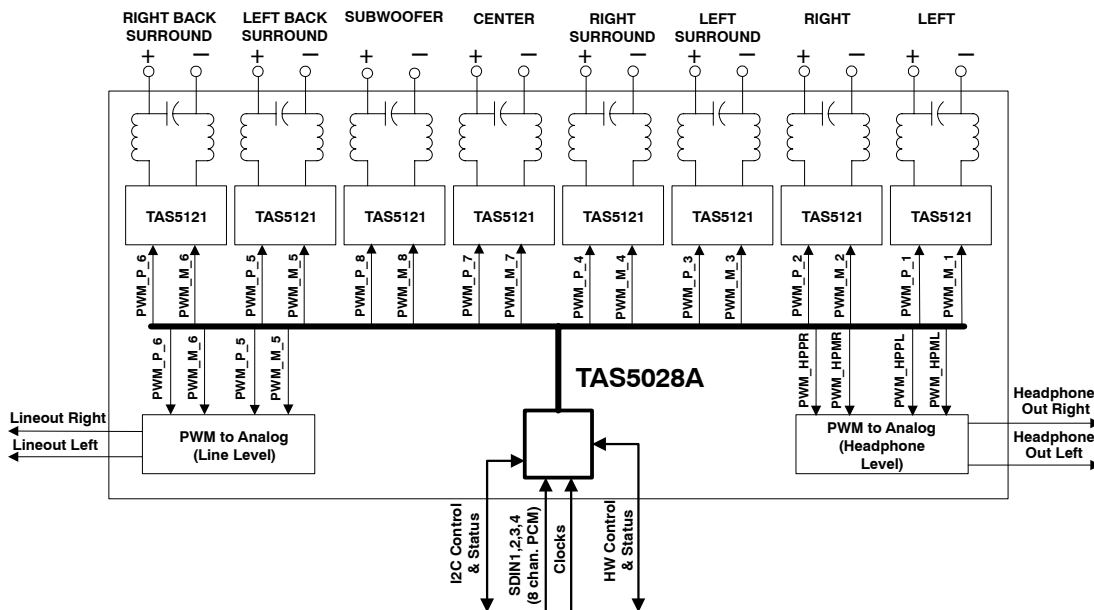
RIGHT BACK SURROUND
LEFT BACK SURROUND
SUBWOOFER
CENTER
RIGHT SURROUND
LEFT SURROUND
RIGHT
LEFT

+ − + − + − + − + − + − + − + −

TAS5121
TAS5121
TAS5121
TAS5121
TAS5121
TAS5121
TAS5121
TAS5121

PWM_P_6
PWM_M_6
PWM_P_5
PWM_M_5
PWM_P_8
PWM_M_8
PWM_P_7
PWM_M_7
PWM_P_4
PWM_M_4
PWM_P_3
PWM_M_3
PWM_P_2
PWM_M_2
PWM_P_1
PWM_M_1

PWM_P_6
PWM_M_6
PWM_P_5
PWM_M_5

TAS5028A

PWM_HPPR
PWM_HPMR
PWM_HPPL
PWM_HPML

Lineout Right
Lineout Left
PWM to Analog (Line Level)

PWM to Analog (Headphone Level)
Headphone Out Right
Headphone Out Left

I2C Control & Status
SDIN1,2,3,4 (8 chan. PCM)
Clocks
HW Control & Status